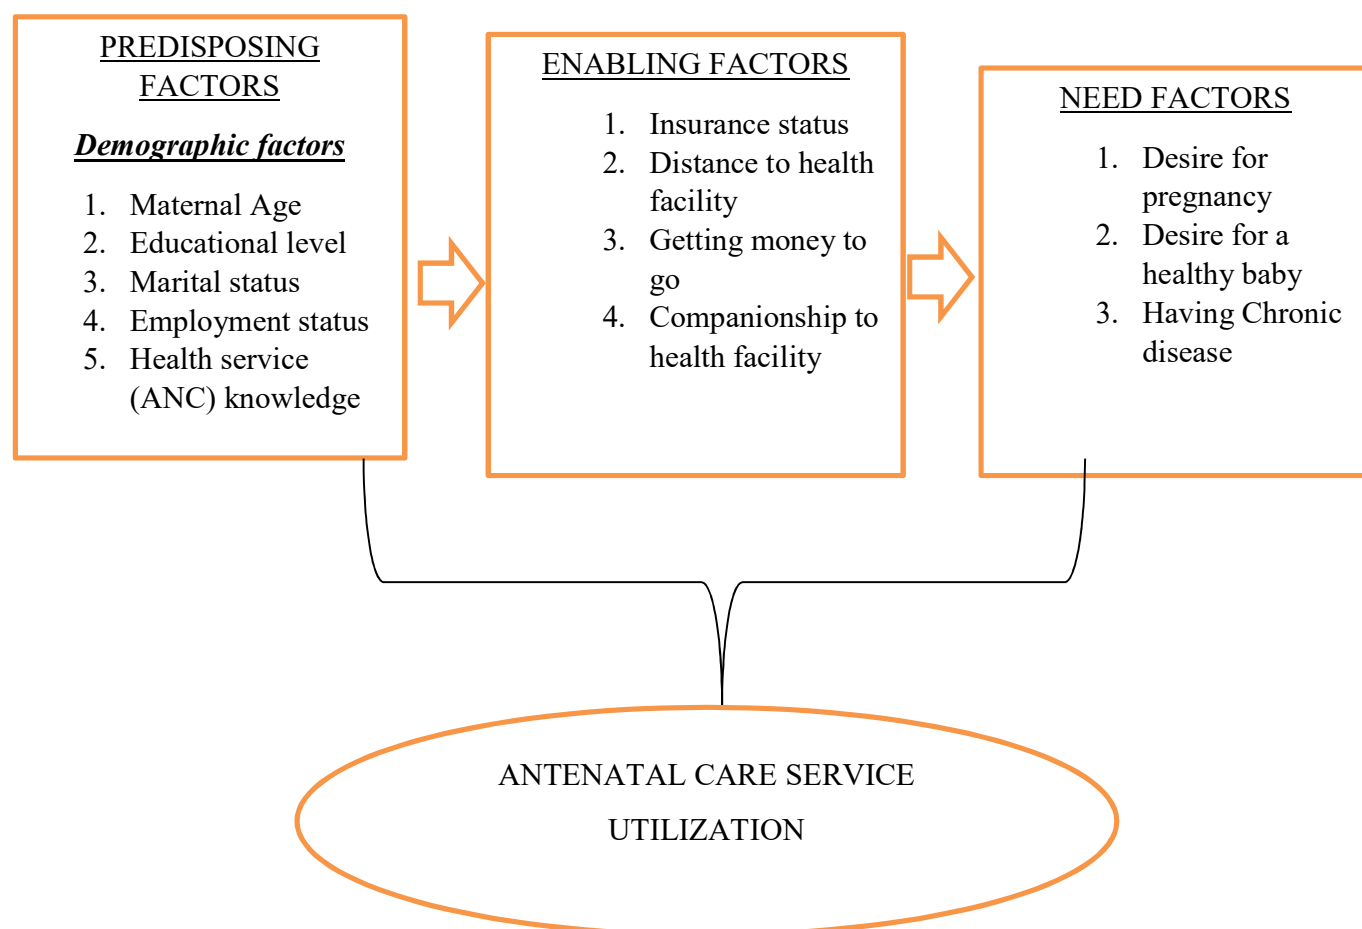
PREDISPOSING FACTORS

***Demographic factors***

1. Maternal Age
2. Educational level
3. Marital status
4. Employment status
5. Health service (ANC) knowledge

ENABLING FACTORS

1. Insurance status
2. Distance to health facility
3. Getting money to go
4. Companionship to health facility

NEED FACTORS

1. Desire for pregnancy
2. Desire for a healthy baby
3. Having Chronic disease

ANTENATAL CARE SERVICE UTILIZATION